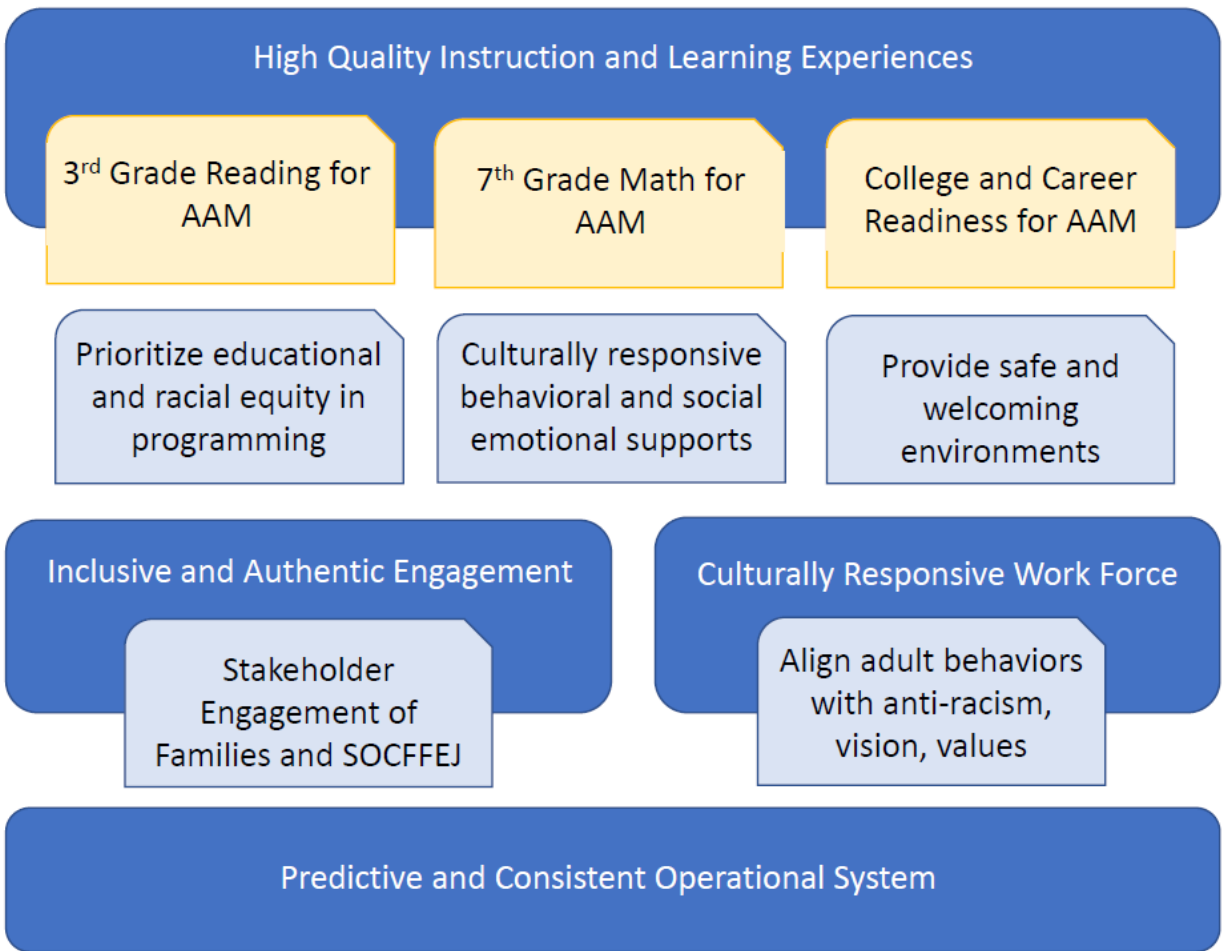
High Quality Instruction and Learning Experiences

3$^{rd}$ Grade Reading for AAM

7$^{th}$ Grade Math for AAM

College and Career Readiness for AAM

Prioritize educational and racial equity in programming

Culturally responsive behavioral and social emotional supports

Provide safe and welcoming environments

Inclusive and Authentic Engagement

Stakeholder Engagement of Families and SOCFFEJ

Culturally Responsive Work Force

Align adult behaviors with anti-racism, vision, values

Predictive and Consistent Operational System